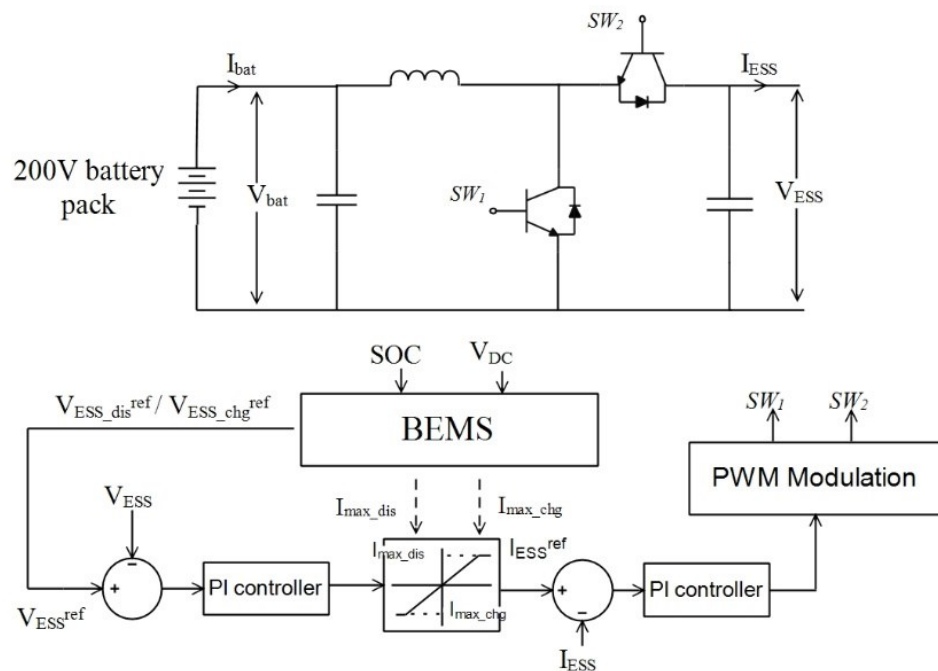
$SW_2$

$I_{bat}$

$I_{ESS}$

200V battery pack

$V_{bat}$

$SW_1$

$V_{ESS}$

SOC

$V_{DC}$

$V_{ESS\_dis}^{ref}$ / $V_{ESS\_chg}^{ref}$

BEMS

$SW_1$

$SW_2$

PWM Modulation

$V_{ESS}$

$I_{max\_dis}$

$I_{max\_chg}$

$I_{max\_dis}$

$I_{ESS}^{ref}$

+

PI controller

+

PI controller

$V_{ESS}^{ref}$

$I_{max\_chg}$

$I_{ESS}$